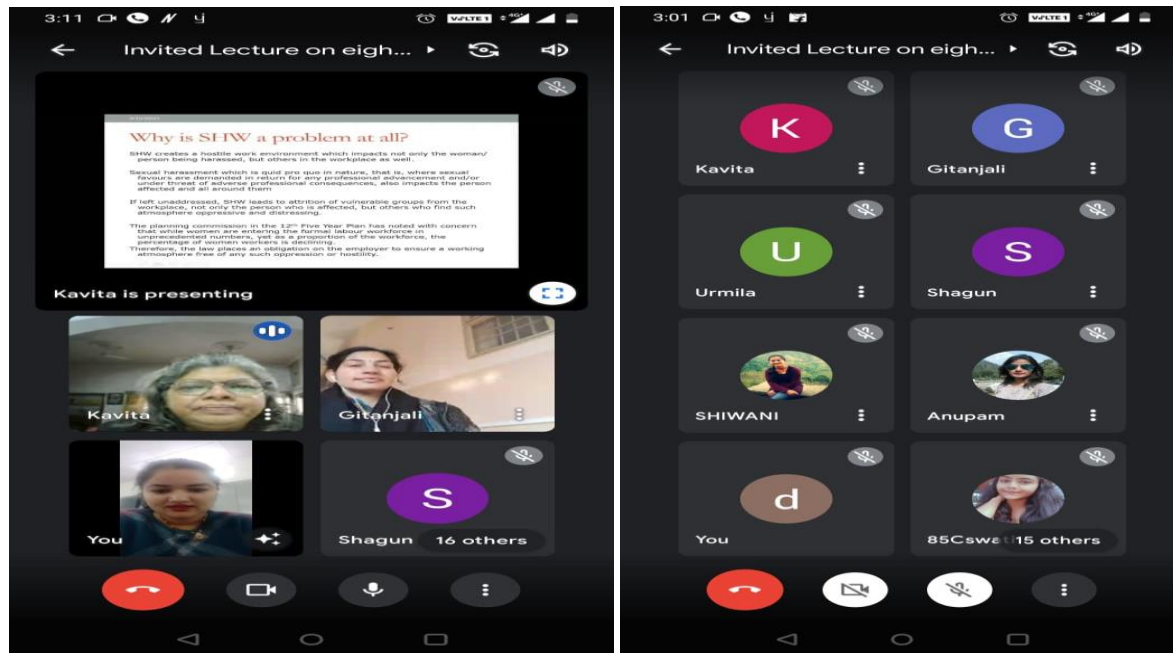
3:11

Invited Lecture on eigh...

Why is SHW a problem at all?

SHW creates a hostile work environment which impacts not only the woman/ person being harassed, but others in the workplace as well.

Sexual harassment which is quid pro quo in nature, that is, where sexual favours are demanded in return for any professional advancement and/or under threat of adverse professional consequences, also impacts the person affected and all around them

If left unaddressed, SHW leads to attrition of vulnerable groups from the workplace, not only the person who is affected, but others who find such atmosphere oppressive and distressing.

The planning commission in the 12th Five Year Plan has noted with concern that while women are entering the formal labour workforce in unprecedented numbers, yet as a proportion of the workforce, the percentage of women workers is declining.

Therefore, the law places an obligation on the employer to ensure a working atmosphere free of any such oppression or hostility.

Kavita is presenting

Kavita

Gitanjali

You

S

Shagun

16 others

3:01

Invited Lecture on eigh...

K

Kavita

G

Gitanjali

U

Urmila

S

Shagun

SHIWANI

Anupam

d

You

85Cswe

15 others